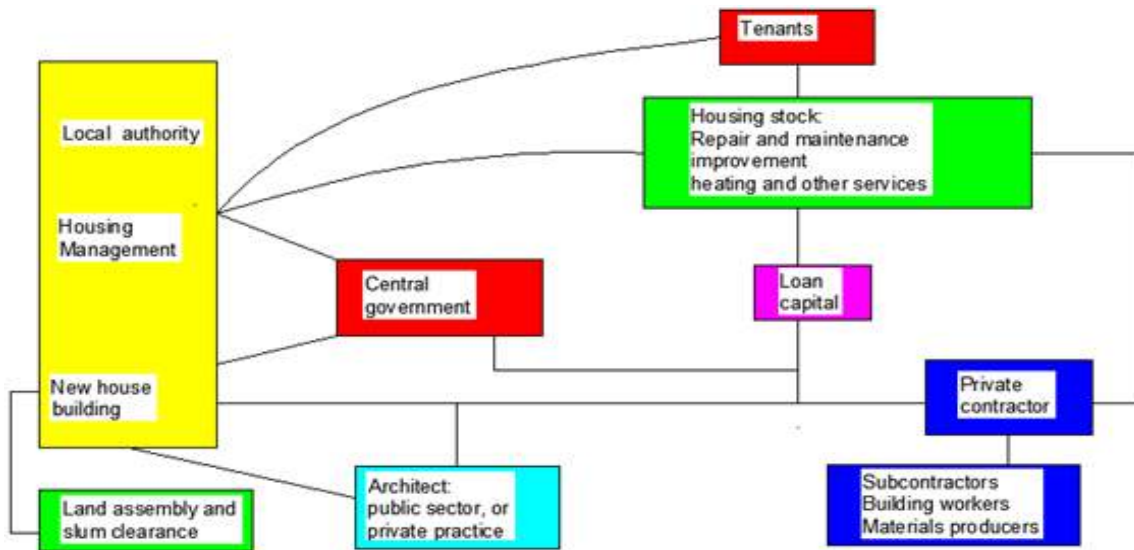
Tenants

Local authority

Housing Management

New house building

Housing stock:
Repair and maintenance
improvement
heating and other services

Central government

Loan capital

Private contractor

Subcontractors
Building workers
Materials producers

Architect:
public sector, or
private practice

Land assembly and slum clearance